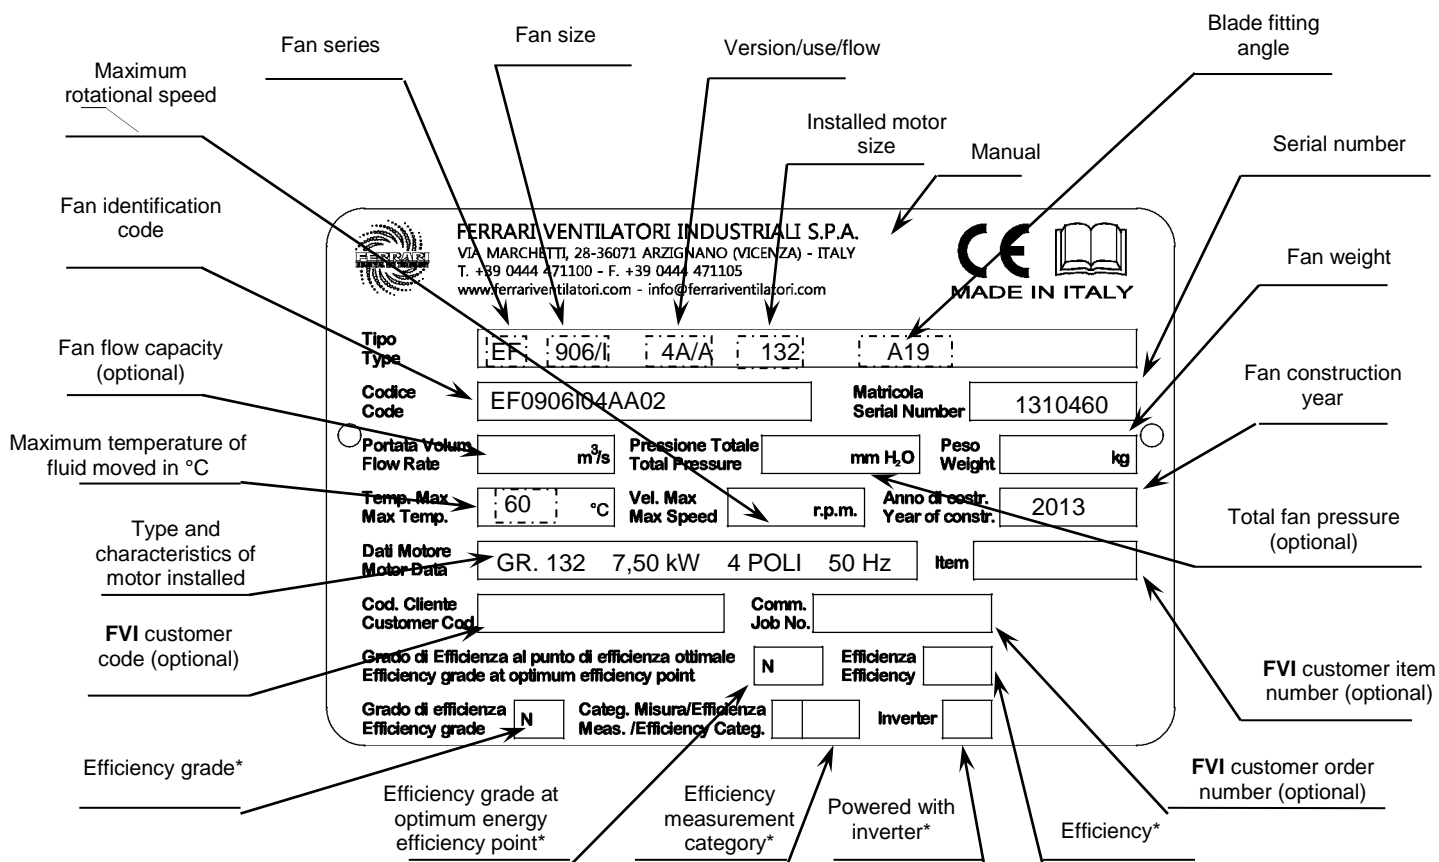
Fan series

Fan size

Version/use/flow

Blade fitting angle

Maximum rotational speed

Installed motor size

Manual

Serial number

Fan identification code

FERRARI VENTILATORI INDUSTRIALI S.P.A.
VIA MARCHETTI, 28-36071 ARZIGNANO (VICENZA) - ITALY
T. +39 0444 471100 - F. +39 0444 471105
www.ferrariventilatori.com - info@ferrariventilatori.com

MADE IN ITALY

Fan weight

Fan flow capacity (optional)

Tipo
Type

EF

906/I

4A/A

132

A19

Codice
Code

EF0906I04AA02

Matricola
Serial Number

1310460

Fan construction year

Maximum temperature of fluid moved in °C

Portata Volum.
Flow Rate

$m^3/s$

Pressione Totale
Total Pressure

mm $H_2O$

Peso
Weight

kg

Temp. Max
Max Temp.

60

°C

Vel. Max
Max Speed

r.p.m.

Anno di costr.
Year of constr.

2013

Type and characteristics of motor installed

Total fan pressure (optional)

Dati Motore
Motor Data

GR. 132 7,50 kW 4 POLI 50 Hz

Item

Cod. Cliente
Customer Cod.

Comm.
Job No.

FVI customer code (optional)

Grado di Efficienza al punto di efficienza ottimale
Efficiency grade at optimum efficiency point

N

Efficienza
Efficiency

FVI customer item number (optional)

Grado di efficienza
Efficiency grade

N

Categ. Misura/Efficienza
Meas. /Efficiency Categ.

Inverter

Efficiency grade*

FVI customer order number (optional)

Efficiency grade at optimum energy efficiency point*

Efficiency measurement category*

Powered with inverter*

Efficiency*